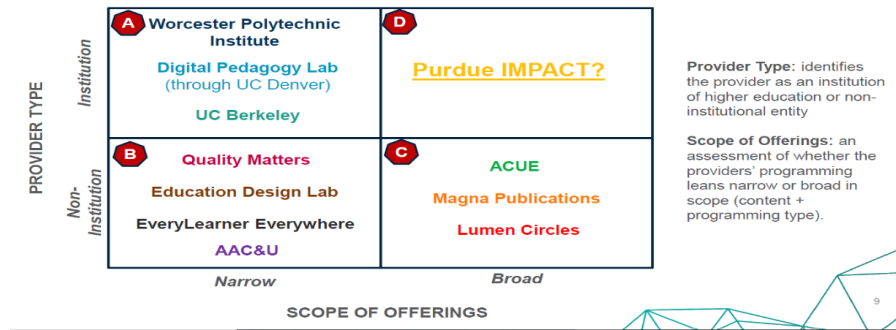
PROVIDER TYPE

Institution

A Worcester Polytechnic Institute

Digital Pedagogy Lab (through UC Denver)

UC Berkeley

D Purdue IMPACT?

Non-Institution

B Quality Matters

Education Design Lab

EveryLearner Everywhere

AAC&U

C ACUE

Magna Publications

Lumen Circles

Narrow

Broad

SCOPE OF OFFERINGS

Provider Type: identifies the provider as an institution of higher education or non-institutional entity

Scope of Offerings: an assessment of whether the providers' programming leans narrow or broad in scope (content + programming type).

9